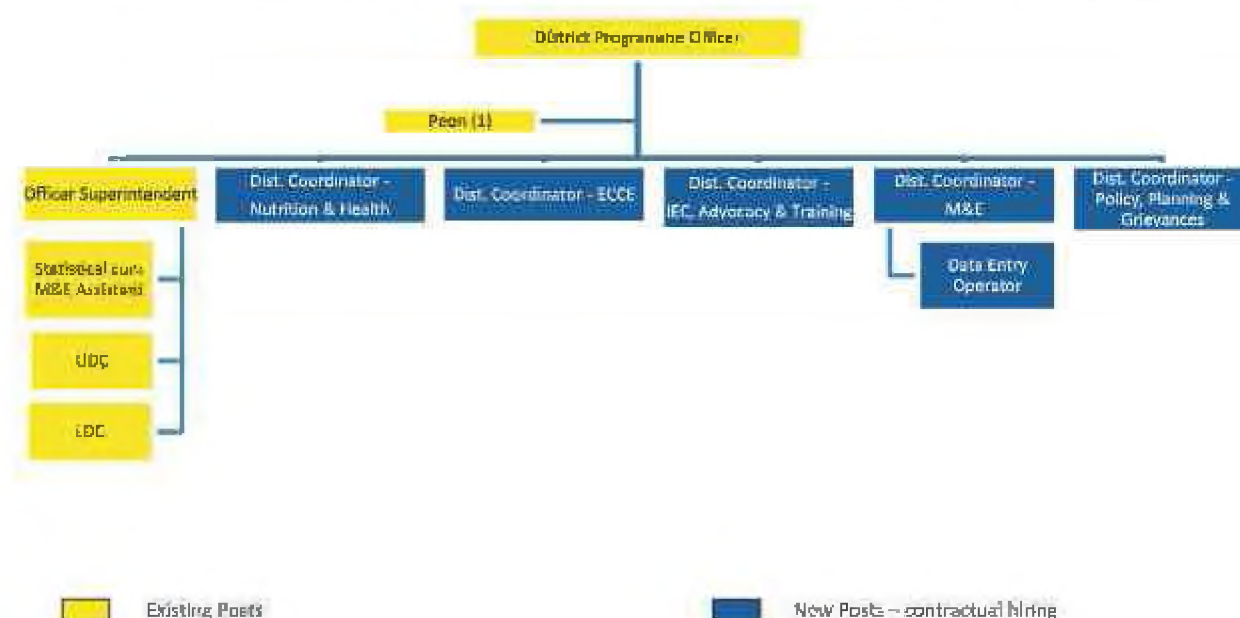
District Programme Officer

Peon (1)

Officer Superintendent

Dist. Coordinator - Nutrition & Health

Dist. Coordinator - ECCE

Dist. Coordinator - IEC, Advocacy & Training

Dist. Coordinator - M&E

Dist. Coordinator - Policy, Planning & Grievances

Statistical cum M&E Assistant

Data Entry Operator

UDC

LDC

Existing Posts

New Posts – contractual hiring